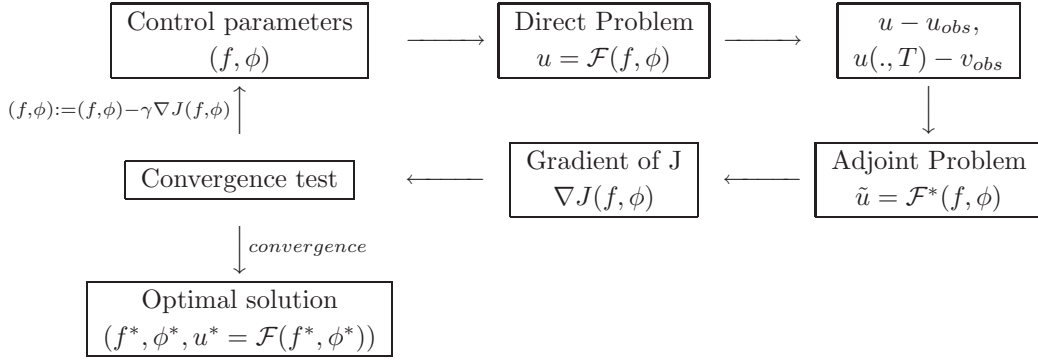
Control parameters
$(f, \phi)$

Direct Problem
$u = \mathcal{F}(f, \phi)$

$u - u_{obs}$,
$u(., T) - v_{obs}$

$(f,\phi) := (f,\phi) - \gamma \nabla J(f,\phi)$

Convergence test

Gradient of J
$\nabla J(f, \phi)$

Adjoint Problem
$\tilde{u} = \mathcal{F}^*(f, \phi)$

$convergence$

Optimal solution
$(f^*, \phi^*, u^* = \mathcal{F}(f^*, \phi^*))$